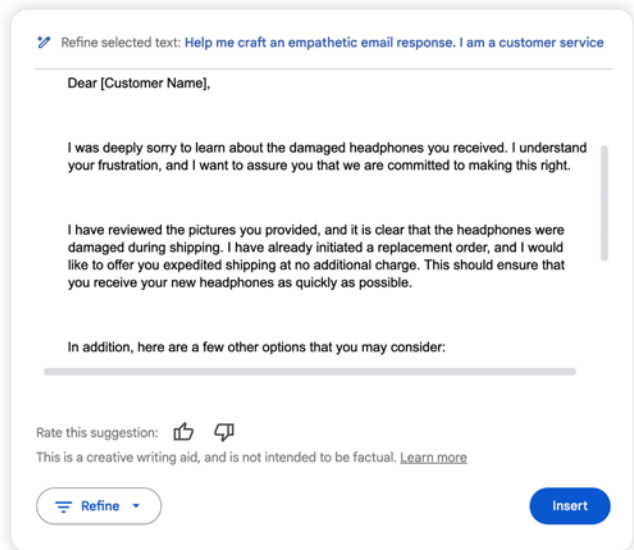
Refine selected text: Help me craft an empathetic email response. I am a customer service

Dear [Customer Name],

I was deeply sorry to learn about the damaged headphones you received. I understand your frustration, and I want to assure you that we are committed to making this right.

I have reviewed the pictures you provided, and it is clear that the headphones were damaged during shipping. I have already initiated a replacement order, and I would like to offer you expedited shipping at no additional charge. This should ensure that you receive your new headphones as quickly as possible.

In addition, here are a few other options that you may consider:

Rate this suggestion:

This is a creative writing aid, and is not intended to be factual. Learn more

Refine

Insert